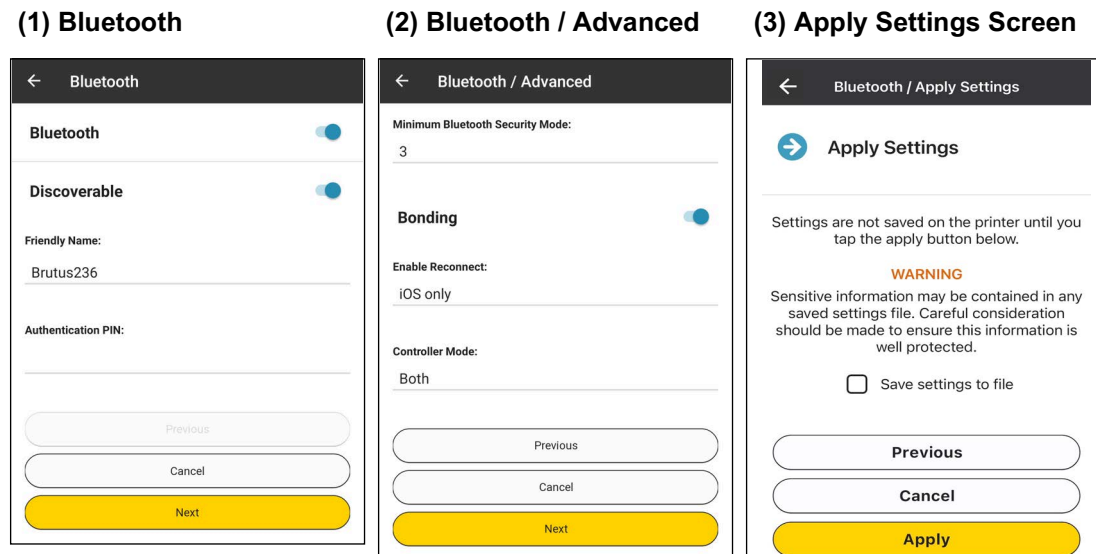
(1) Bluetooth

← Bluetooth

Bluetooth

Discoverable

Friendly Name:

Brutus236

Authentication PIN:

Previous

Cancel

Next

(2) Bluetooth / Advanced

← Bluetooth / Advanced

Minimum Bluetooth Security Mode:

3

Bonding

Enable Reconnect:

iOS only

Controller Mode:

Both

Previous

Cancel

Next

(3) Apply Settings Screen

← Bluetooth / Apply Settings

Apply Settings

Settings are not saved on the printer until you tap the apply button below.

WARNING

Sensitive information may be contained in any saved settings file. Careful consideration should be made to ensure this information is well protected.

Save settings to file

Previous

Cancel

Apply